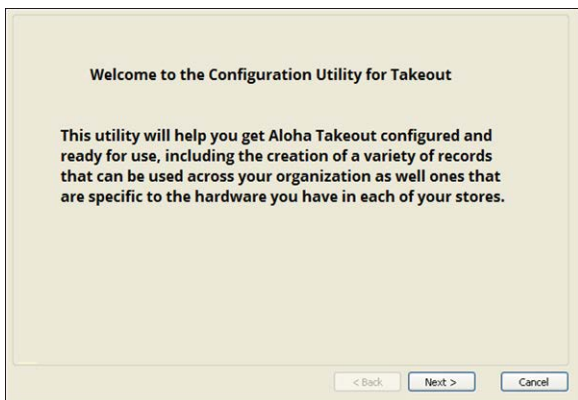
Welcome to the Configuration Utility for Takeout

This utility will help you get Aloha Takeout configured and ready for use, including the creation of a variety of records that can be used across your organization as well ones that are specific to the hardware you have in each of your stores.

< Back Next > Cancel